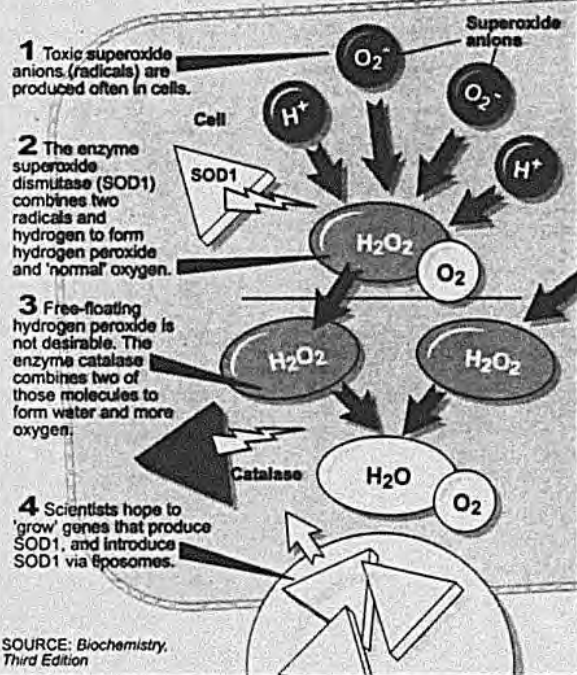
1 Toxic superoxide anions (radicals) are produced often in cells.

Superoxide anions

$O_2^-$

$O_2^-$

Cell

$H^+$

$H^+$

2 The enzyme superoxide dismutase (SOD1) combines two radicals and hydrogen to form hydrogen peroxide and 'normal' oxygen.

SOD1

$H_2O_2$

$O_2$

3 Free-floating hydrogen peroxide is not desirable. The enzyme catalase combines two of those molecules to form water and more oxygen.

$H_2O_2$

$H_2O_2$

Catalase

$H_2O$

$O_2$

4 Scientists hope to 'grow' genes that produce SOD1, and introduce SOD1 via liposomes.

SOURCE: Biochemistry, Third Edition